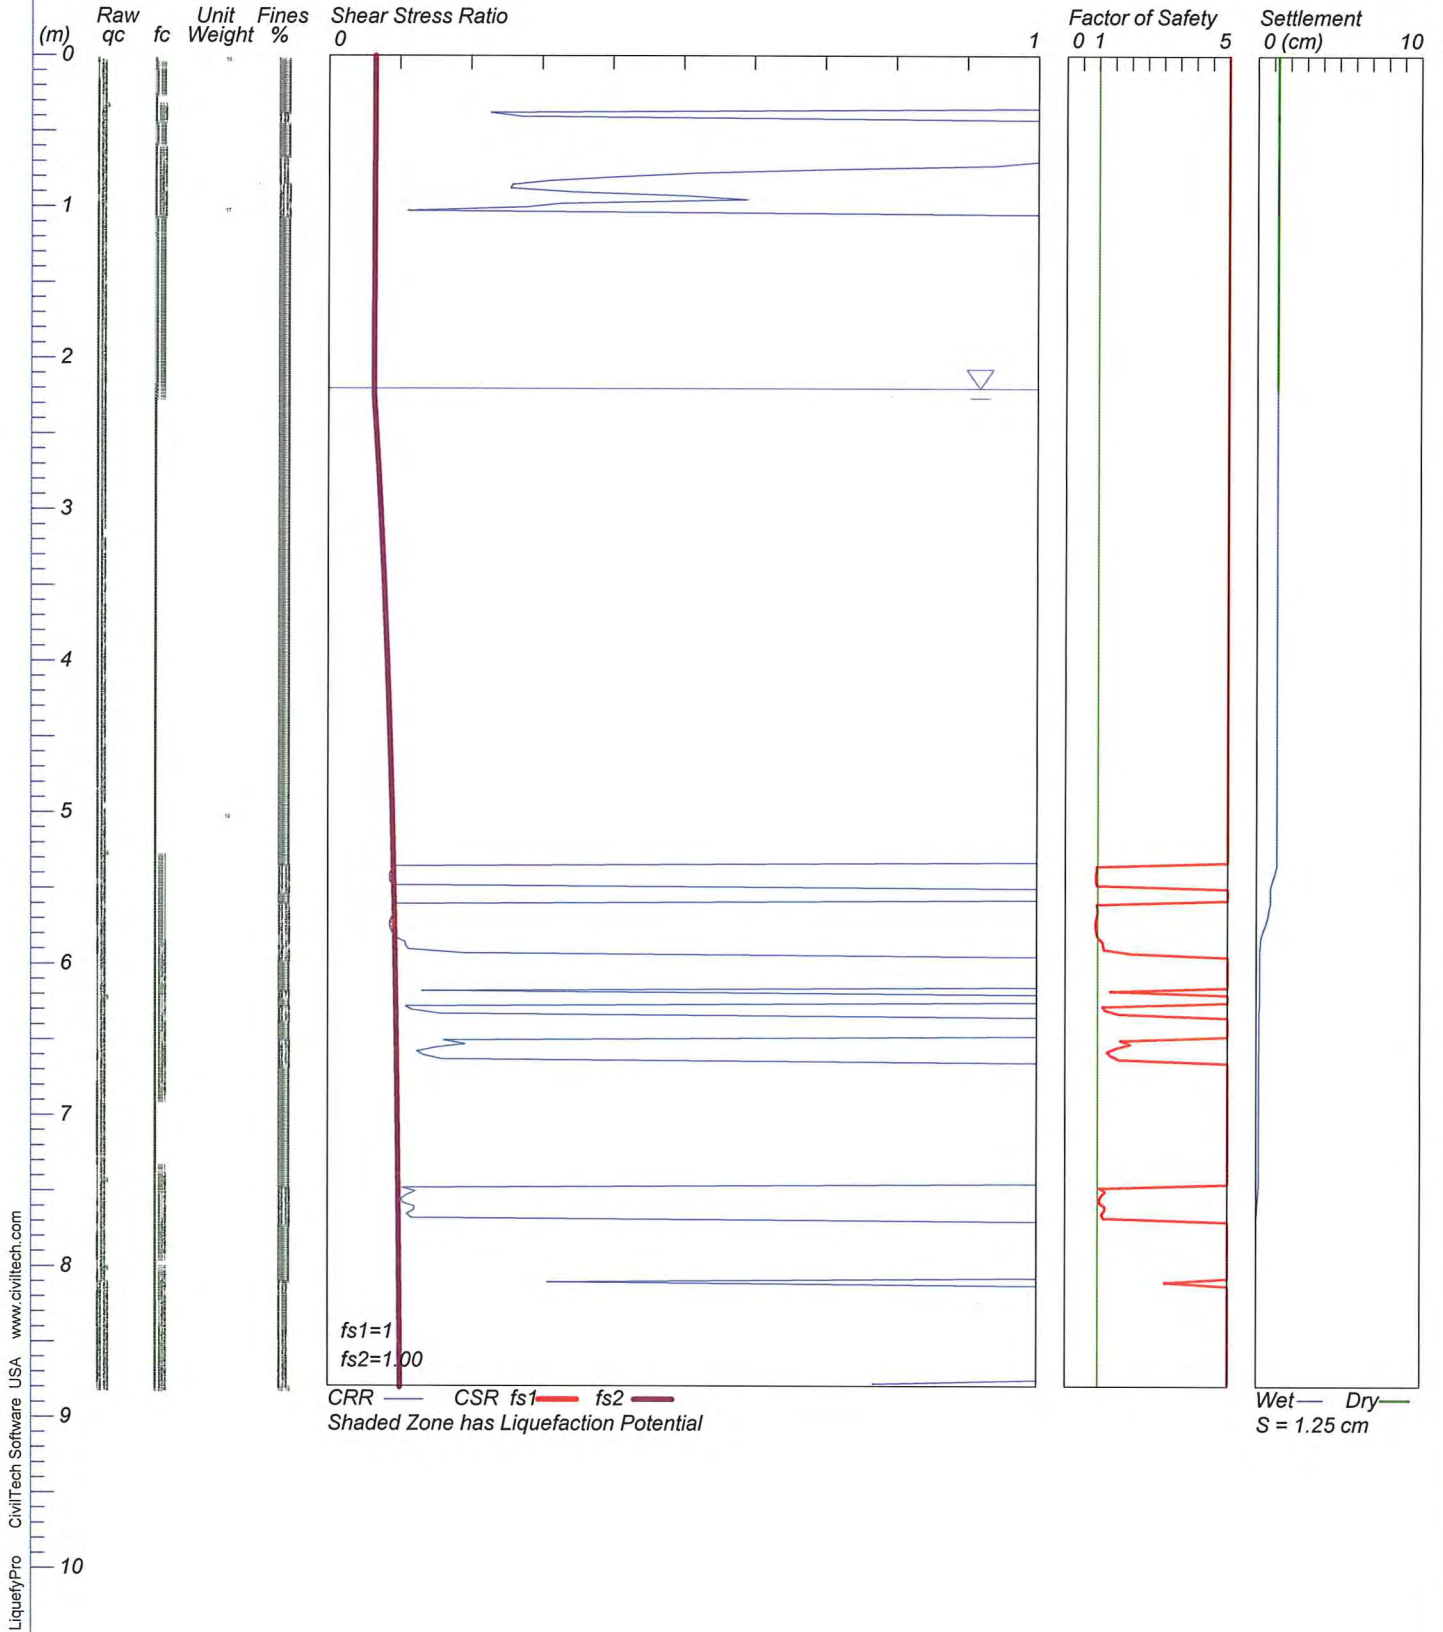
(m)
Raw qc
fc
Unit Weight
Fines %
Shear Stress Ratio
0
1
Factor of Safety
0 1
5
Settlement
0 (cm)
10

0
1
2
3
4
5
6
7
8
9
10

fs1=1
fs2=1.00
CRR
CSR fs1
fs2
Shaded Zone has Liquefaction Potential

Wet
Dry
S = 1.25 cm

LiquefyPro CivilTech Software USA www.civiltech.com